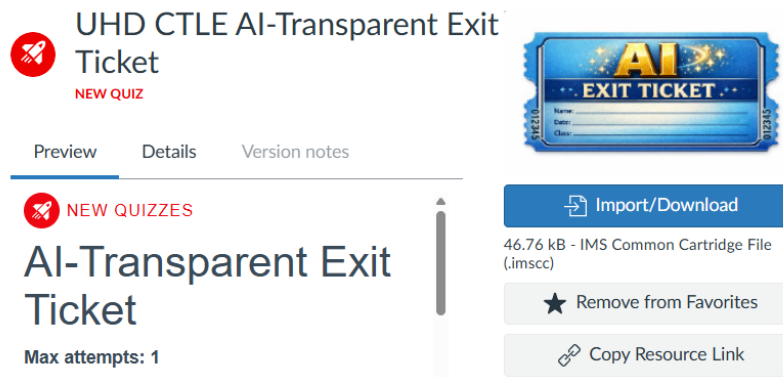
UHD CTLE AI-Transparent Exit Ticket

NEW QUIZ

AI EXIT TICKET
Name:
Date:
Class:
012345
012345

Preview Details Version notes

NEW QUIZZES

AI-Transparent Exit Ticket

Max attempts: 1

Import/Download

46.76 kB - IMS Common Cartridge File (.imscc)

Remove from Favorites

Copy Resource Link